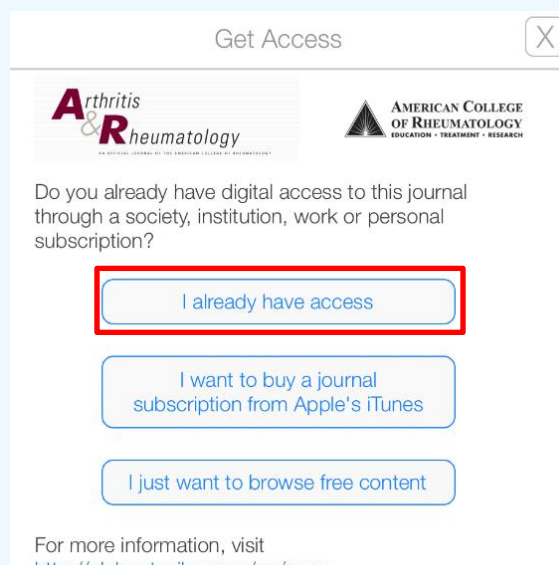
Get Access

X

Arthritis & Rheumatology

AN OFFICIAL JOURNAL OF THE AMERICAN COLLEGE OF RHEUMATOLOGY

AMERICAN COLLEGE OF RHEUMATOLOGY
EDUCATION • TREATMENT • RESEARCH

Do you already have digital access to this journal through a society, institution, work or personal subscription?

I already have access

I want to buy a journal subscription from Apple's iTunes

I just want to browse free content

For more information, visit

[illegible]